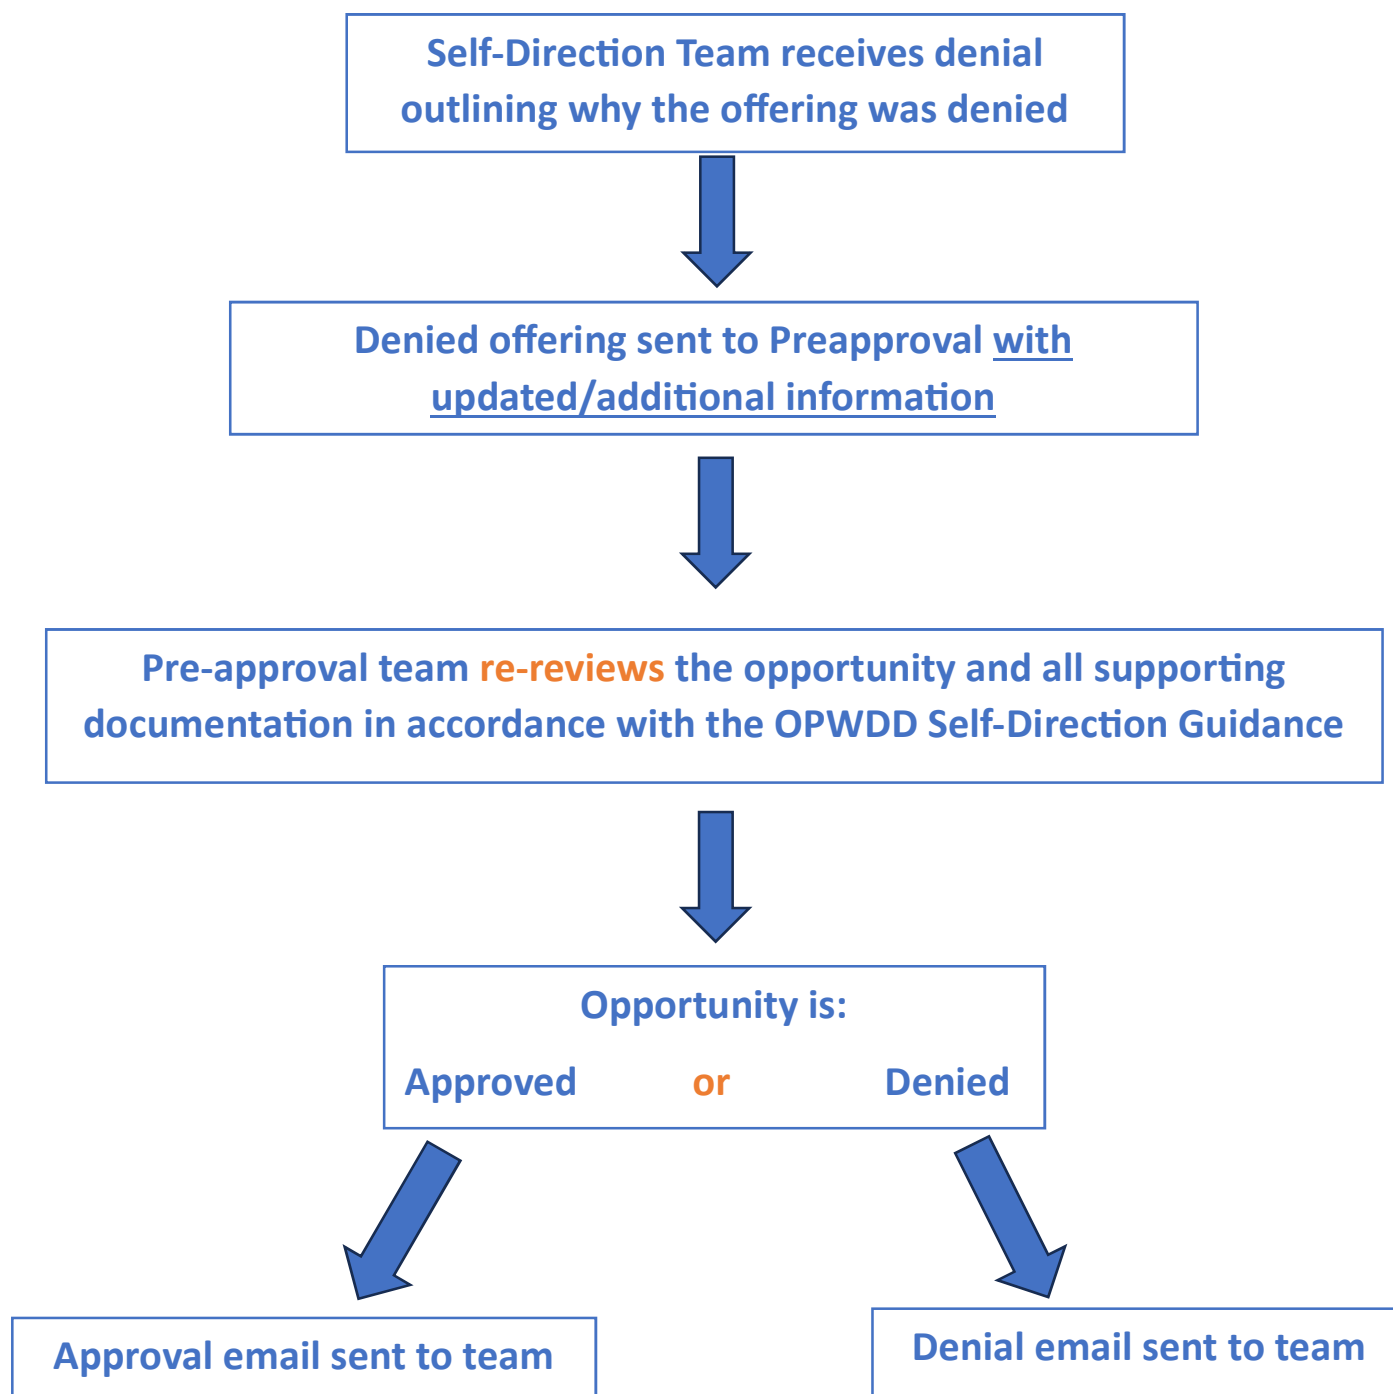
Self-Direction Team receives denial outlining why the offering was denied

Denied offering sent to Preapproval with updated/additional information

Pre-approval team re-reviews the opportunity and all supporting documentation in accordance with the OPWDD Self-Direction Guidance

Opportunity is:

Approved or Denied

Approval email sent to team

Denial email sent to team